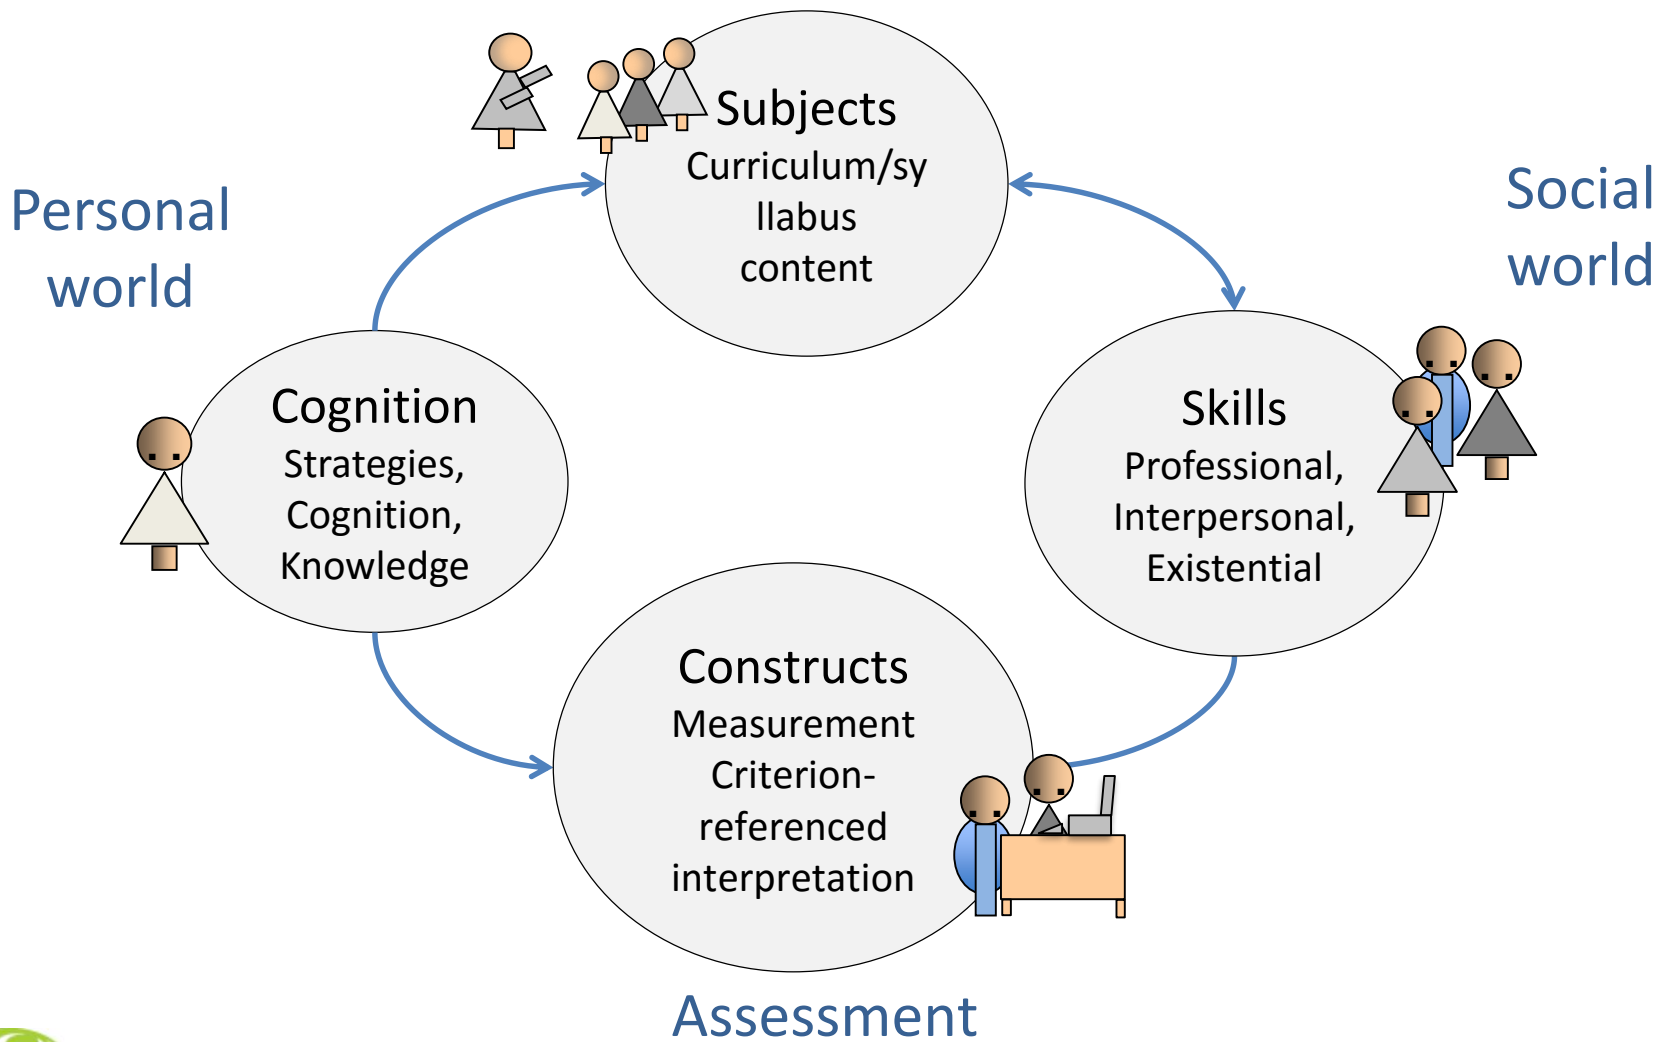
Personal world

Subjects
Curriculum/syllabus content

Social world

Cognition
Strategies,
Cognition,
Knowledge

Skills
Professional,
Interpersonal,
Existential

Constructs
Measurement
Criterion-referenced interpretation

Assessment